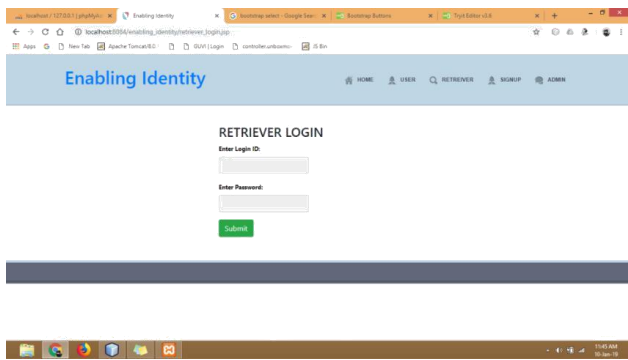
localhost / 127.0.0.1 | phpMyA ×
Enabling Identity ×
bootstrap select - Google Sear ×
Bootstrap Buttons ×
TryIt Editor v3.6 ×
localhost:8084/enabling_identity/retriever_login.jsp
Apps G New Tab Apache Tomcat/8.0 GUVI | Login controller.unbound JS Bin

Enabling Identity

HOME USER RETRIEVER SIGNUP ADMIN

RETRIEVER LOGIN

Enter Login ID:

Enter Password:

Submit

11:45 AM
10-Jan-18